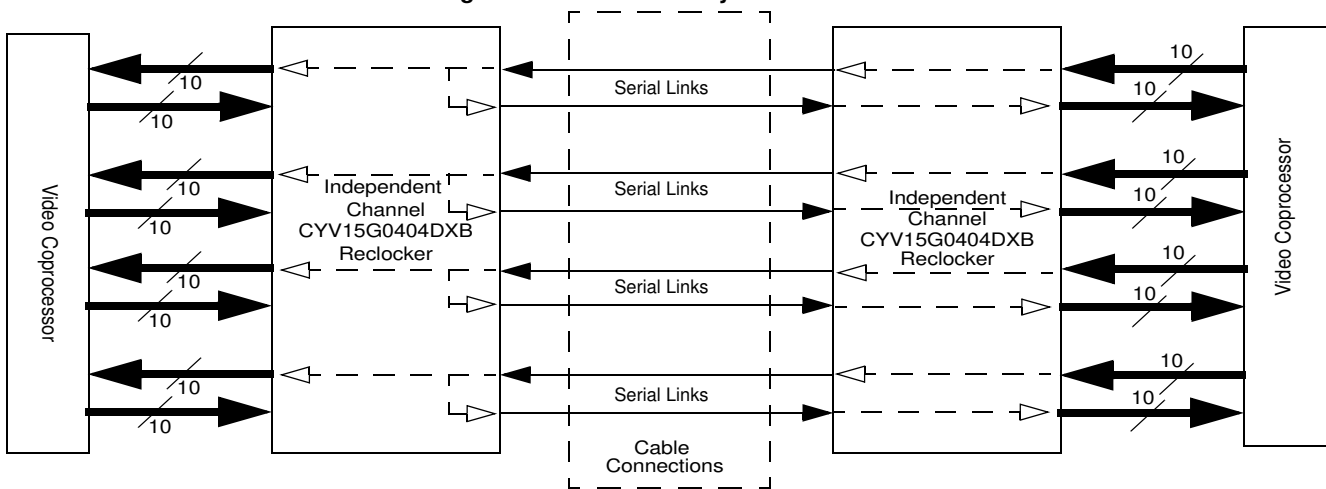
Video Coprocessor

10
10
10
10
10
10
10
10

Independent Channel CYV15G0404DXB Reclocker

Serial Links
Serial Links
Serial Links
Serial Links

Cable Connections

Independent Channel CYV15G0404DXB Reclocker

10
10
10
10
10
10
10
10

Video Coprocessor